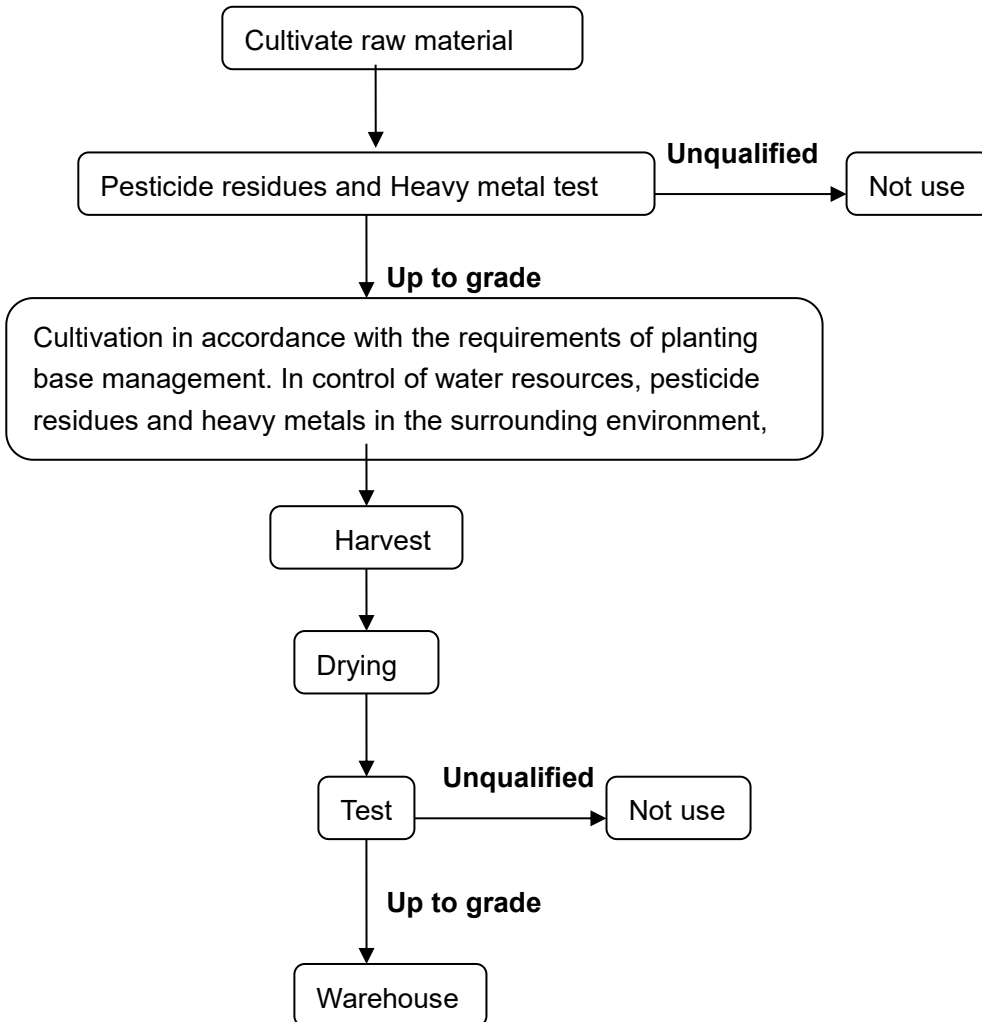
Cultivate raw material

Pesticide residues and Heavy metal test

Unqualified

Not use

Up to grade

Cultivation in accordance with the requirements of planting base management. In control of water resources, pesticide residues and heavy metals in the surrounding environment,

Harvest

Drying

Test

Unqualified

Not use

Up to grade

Warehouse